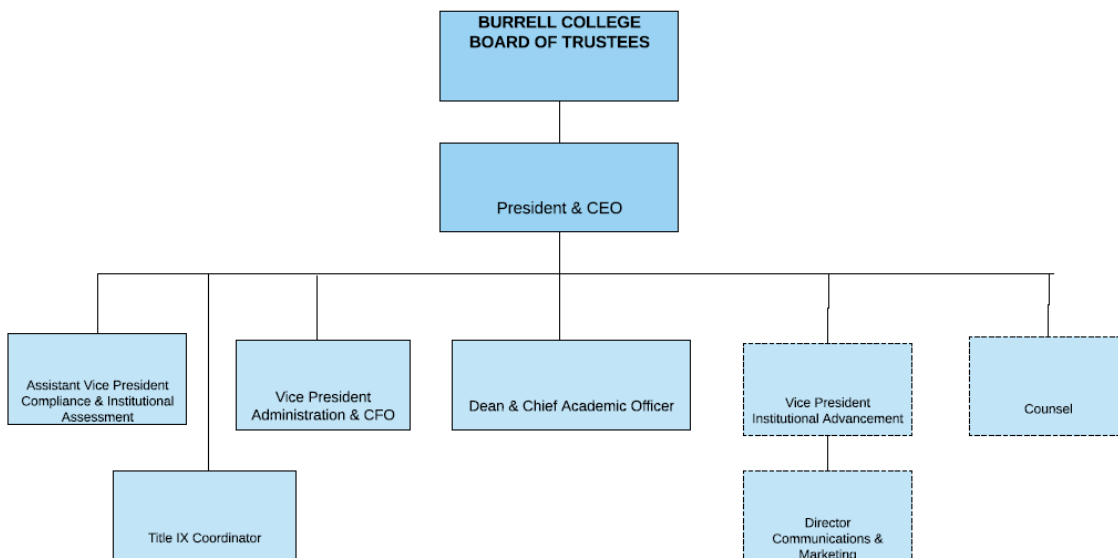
BURRELL COLLEGE
BOARD OF TRUSTEES

President & CEO

Assistant Vice President
Compliance & Institutional
Assessment

Vice President
Administration & CFO

Dean & Chief Academic Officer

Vice President
Institutional Advancement

Counsel

Title IX Coordinator

Director
Communications &
Marketing